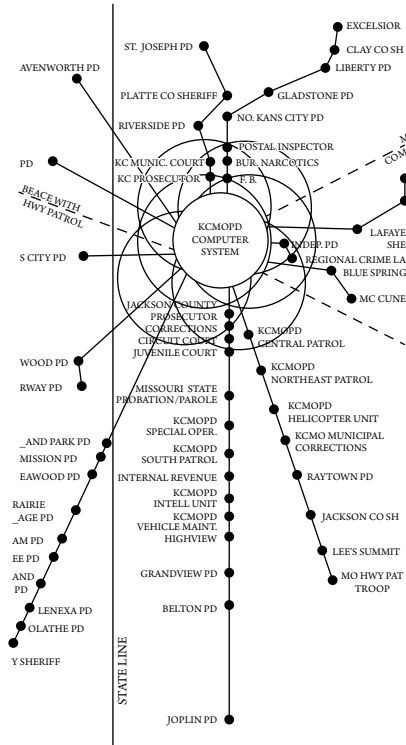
EXCELSIOR
CLAY CO SH
LIBERTY PD
ST. JOSEPH PD
AVENWORTH PD
PLATTE CO SHERIFF
GLADSTONE PD
RIVERSIDE PD
NO. KANS CITY PD
POSTAL INSPECTOR
PD
KC MUNIC. COURT
BUR. NARCOTICS
KC PROSECUTOR
F. B.
BEACE WITH HWY PATROL
KCMOPD COMPUTER SYSTEM
LAFAYE SHE
INDEP. PD
S CITY PD
REGIONAL CRIME LA
BLUE SPRING
MC CUNE
JACKSON COUNTY PROSECUTOR
CORRECTIONS
CIRCUIT COURT
JUVENILE COURT
KCMOPD CENTRAL PATROL
WOOD PD
RWAY PD
KCMOPD NORTHEAST PATROL
MISSOURI STATE PROBATION/PAROLE
_AND PARK PD
MISSION PD
KCMOPD HELICOPTER UNIT
KCMOPD SPECIAL OPER.
EAWOOD PD
KCMO MUNICIPAL CORRECTIONS
KCMOPD SOUTH PATROL
INTERNAL REVENUE
RAYTOWN PD
RAIRIE _AGE PD
KCMOPD INTELL UNIT
AM PD
KCMOPD VEHICLE MAINT. HIGHVIEW
JACKSON CO SH
EE PD
AND PD
LEE'S SUMMIT
GRANDVIEW PD
MO HWY PAT TROOP
LENEXA PD
OLATHE PD
BELTON PD
Y SHERIFF
STATE LINE
JOPLIN PD